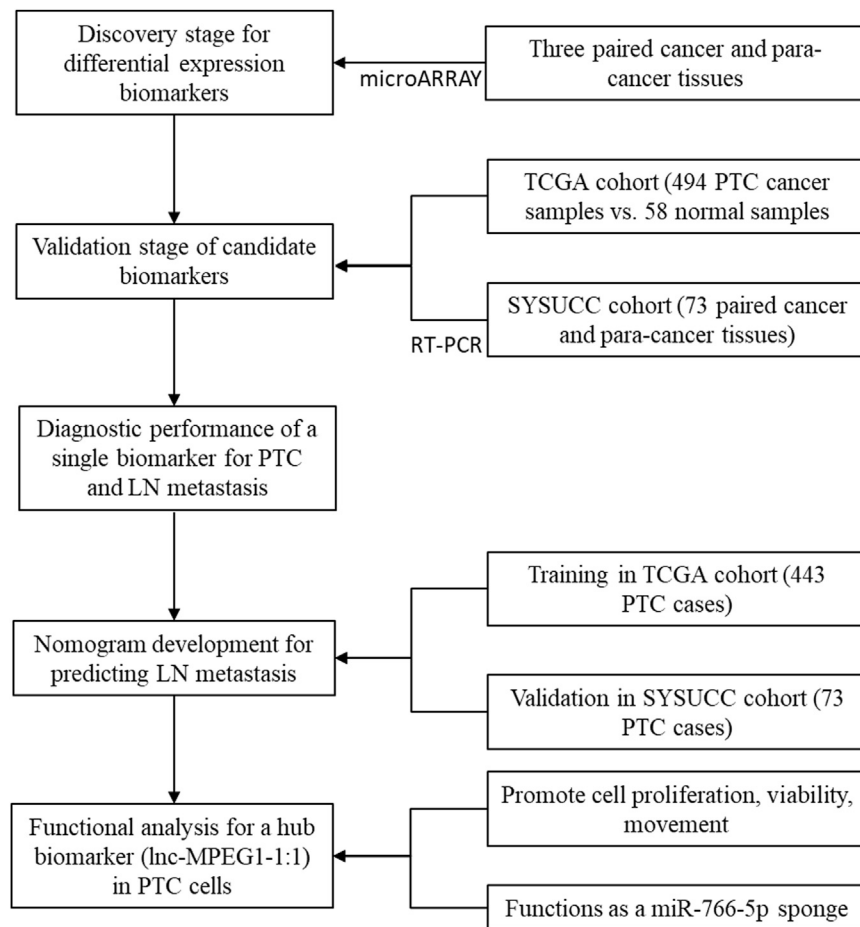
Discovery stage for differential expression biomarkers

microARRAY

Three paired cancer and para-cancer tissues

Validation stage of candidate biomarkers

TCGA cohort (494 PTC cancer samples vs. 58 normal samples

SYSUCC cohort (73 paired cancer and para-cancer tissues)

RT-PCR

Diagnostic performance of a single biomarker for PTC and LN metastasis

Nomogram development for predicting LN metastasis

Training in TCGA cohort (443 PTC cases)

Validation in SYSUCC cohort (73 PTC cases)

Functional analysis for a hub biomarker (lnc-MPEG1-1:1) in PTC cells

Promote cell proliferation, viability, movement

Functions as a miR-766-5p sponge